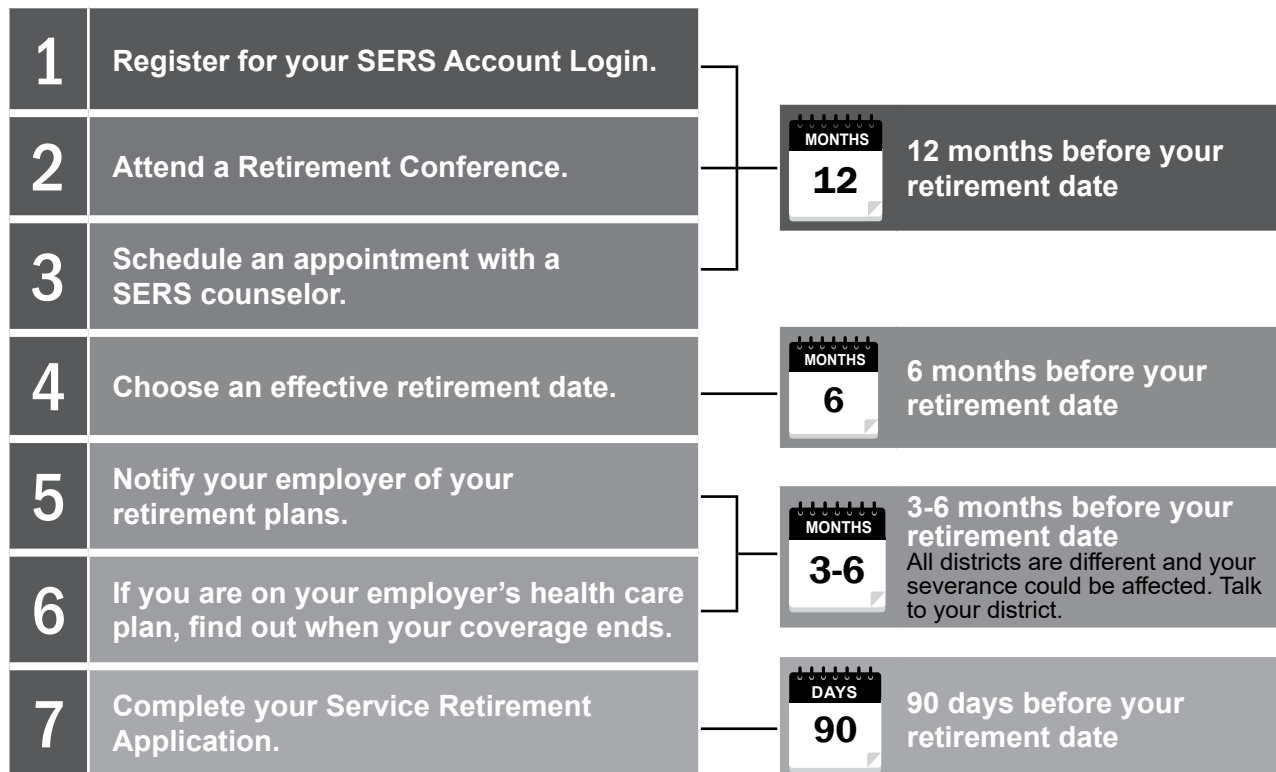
1 Register for your SERS Account Login.

2 Attend a Retirement Conference.

3 Schedule an appointment with a SERS counselor.

MONTHS 12

12 months before your retirement date

4 Choose an effective retirement date.

MONTHS 6

6 months before your retirement date

5 Notify your employer of your retirement plans.

6 If you are on your employer's health care plan, find out when your coverage ends.

MONTHS 3-6

3-6 months before your retirement date
All districts are different and your severance could be affected. Talk to your district.

7 Complete your Service Retirement Application.

DAYS 90

90 days before your retirement date